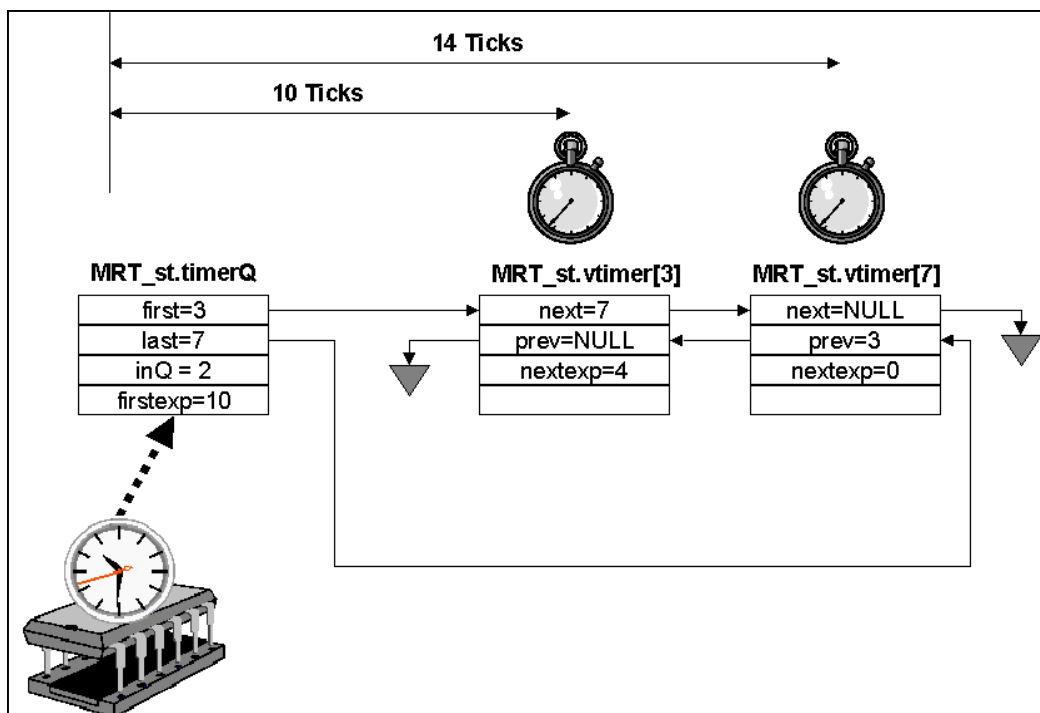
14 Ticks

10 Ticks

MRT_st.timerQ

| first=3 |
|---|
| last=7 |
| inQ = 2 |
| firstexp=10 |

MRT_st.vtimer[3]

| next=7 |
|---|
| prev=NULL |
| nextexp=4 |
| |

MRT_st.vtimer[7]

| next=NULL |
|---|
| prev=3 |
| nextexp=0 |
| |